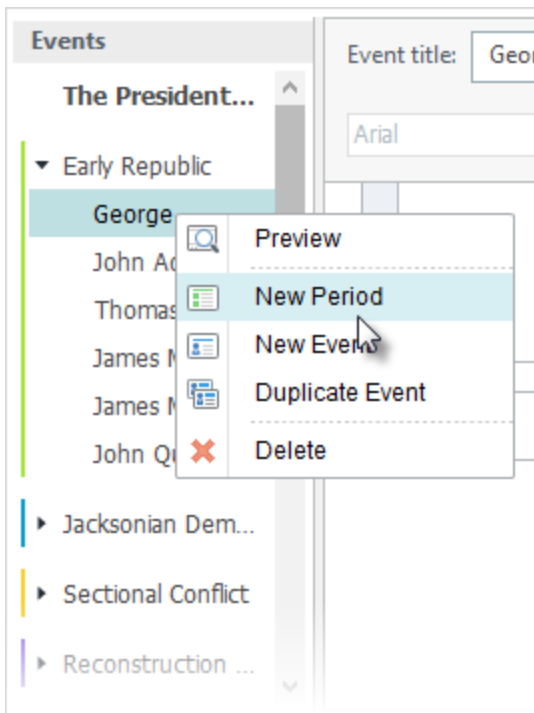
Events

The President...

Early Republic

George

John Ad

Thomas

James M

James M

John Qu

Jacksonian Dem...

Sectional Conflict

Reconstruction ...

Event title: Geor

Arial

Preview

New Period

New Event

Duplicate Event

Delete